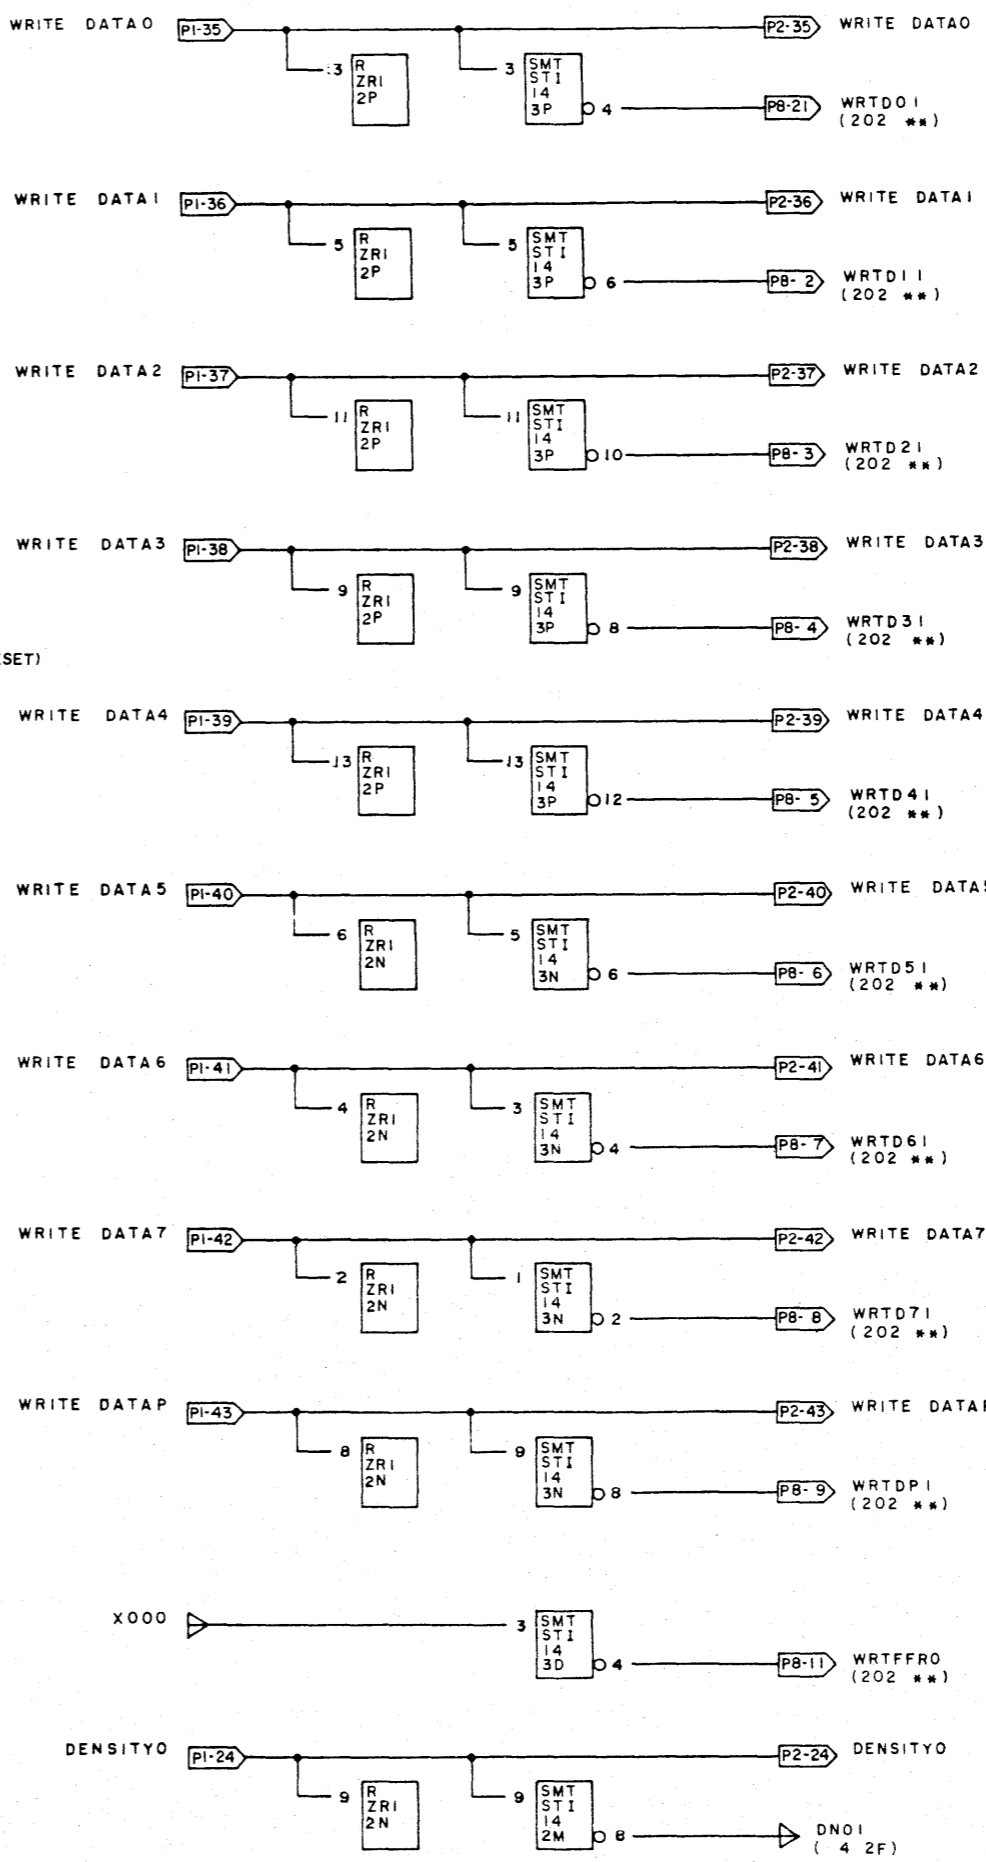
WRITE DATA0 P1-35 P2-35 WRITE DATA0
3 R ZR1 2P
3 SMT ST1 14 3P 4 P8-21 WRTD01 (202 **)

WRITE DATA1 P1-36 P2-36 WRITE DATA1
5 R ZR1 2P
5 SMT ST1 14 3P 6 P8-2 WRTD11 (202 **)

WRITE DATA2 P1-37 P2-37 WRITE DATA2
11 R ZR1 2P
11 SMT ST1 14 3P 10 P8-3 WRTD21 (202 **)

WRITE DATA3 P1-38 P2-38 WRITE DATA3
9 R ZR1 2P
9 SMT ST1 14 3P 8 P8-4 WRTD31 (202 **)

SET)

WRITE DATA4 P1-39 P2-39 WRITE DATA4
13 R ZR1 2P
13 SMT ST1 14 3P 12 P8-5 WRTD41 (202 **)

WRITE DATA5 P1-40 P2-40 WRITE DATA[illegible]
6 R ZR1 2N
5 SMT ST1 14 3N 6 P8-6 WRTD51 (202 **)

WRITE DATA6 P1-41 P2-41 WRITE DATA6
4 R ZR1 2N
3 SMT ST1 14 3N 4 P8-7 WRTD61 (202 **)

WRITE DATA7 P1-42 P2-42 WRITE DATA7
2 R ZR1 2N
1 SMT ST1 14 3N 2 P8-8 WRTD71 (202 **)

WRITE DATAP P1-43 P2-43 WRITE DATA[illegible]
8 R ZR1 2N
9 SMT ST1 14 3N 8 P8-9 WRTDP1 (202 **)

X000
3 SMT ST1 14 3D 4 P8-11 WRTFFR0 (202 **)

DENSITY0 P1-24 P2-24 DENSITY0
9 R ZR1 2N
9 SMT ST1 14 2M 8 DN01 ( 4 2F)